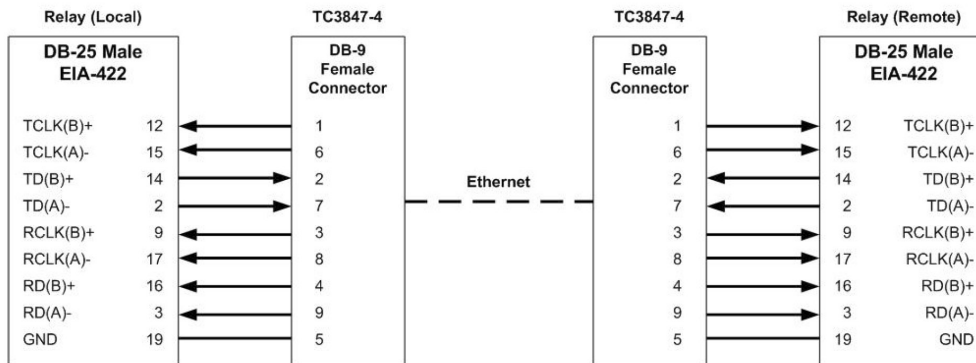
Relay (Local)

DB-25 Male
EIA-422

| Signal | Pin |
|---|---|
| TCLK(B)+ | 12 |
| TCLK(A)- | 15 |
| TD(B)+ | 14 |
| TD(A)- | 2 |
| RCLK(B)+ | 9 |
| RCLK(A)- | 17 |
| RD(B)+ | 16 |
| RD(A)- | 3 |
| GND | 19 |

TC3847-4

DB-9
Female
Connector

1
6
2
7
3
8
4
9
5

Ethernet

TC3847-4

DB-9
Female
Connector

1
6
2
7
3
8
4
9
5

Relay (Remote)

DB-25 Male
EIA-422

| Pin | Signal |
|---|---|
| 12 | TCLK(B)+ |
| 15 | TCLK(A)- |
| 14 | TD(B)+ |
| 2 | TD(A)- |
| 9 | RCLK(B)+ |
| 17 | RCLK(A)- |
| 16 | RD(B)+ |
| 3 | RD(A)- |
| 19 | GND |